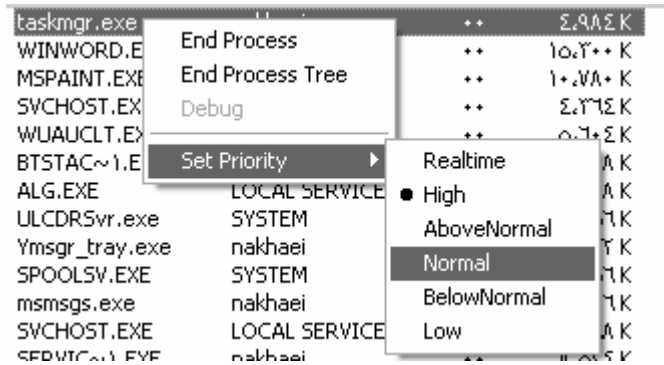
taskmgr.exe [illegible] ٠٠ ٤,٩٨٤ K
WINWORD.E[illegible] ٠٠ ١٥,٢٠٠ K
MSPAINT.EXE ٠٠ ١٠,٧٨٠ K
SVCHOST.EX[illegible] ٠٠ ٤,٢٦٤ K
WUAUCLT.EX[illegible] ٠٠ ٥,٦٠٤ K
BTSTAC~١.E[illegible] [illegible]K
ALG.EXE LOCAL SERVICE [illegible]K
ULCDRSvr.exe SYSTEM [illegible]K
Ymsgr_tray.exe nakhaei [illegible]K
SPOOLSV.EXE SYSTEM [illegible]K
msmsgs.exe nakhaei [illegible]K
SVCHOST.EXE LOCAL SERVICE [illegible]K
SERVIC~١.EXE nakhaei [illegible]K

End Process
End Process Tree
Debug
Set Priority

Realtime
High
AboveNormal
Normal
BelowNormal
Low